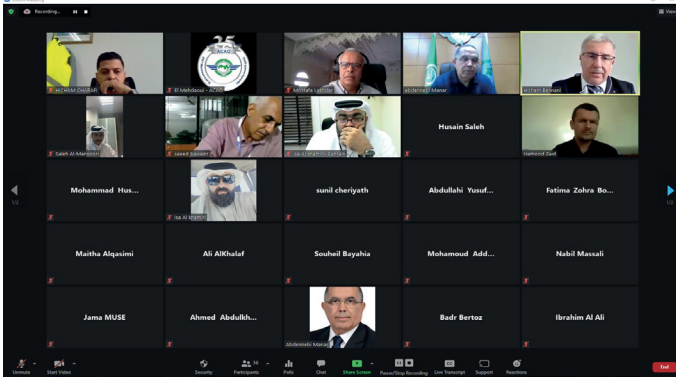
Recording...

View

HICHAM CHIBANI

El Mehdaoui - ACAO

ACAO 25

Mostafa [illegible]

abdennebi Manar

Hichem Belnani

Saleh Al-Marzooqi

saeed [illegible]

Isa Alshamsi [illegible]

Husain Saleh

Hamood Zaid

Mohammad Hus...

Isa Al khamiri

sunil cheriyath

Abdullahi Yusuf...

Fatima Zohra Bo...

Maitha Alqasimi

Ali AlKhalaf

Souheil Bayahia

Mohamoud Add...

Nabil Massali

Jama MUSE

Ahmed Abdulkh...

Abdennebi Manar

Badr Bertoz

Ibrahim Al Ali

1/2

1/2

Unmute

Start Video

Security

Participants 30

Polls

Chat

Share Screen

Pause/Stop Recording

Live Transcript

Support

Reactions

End